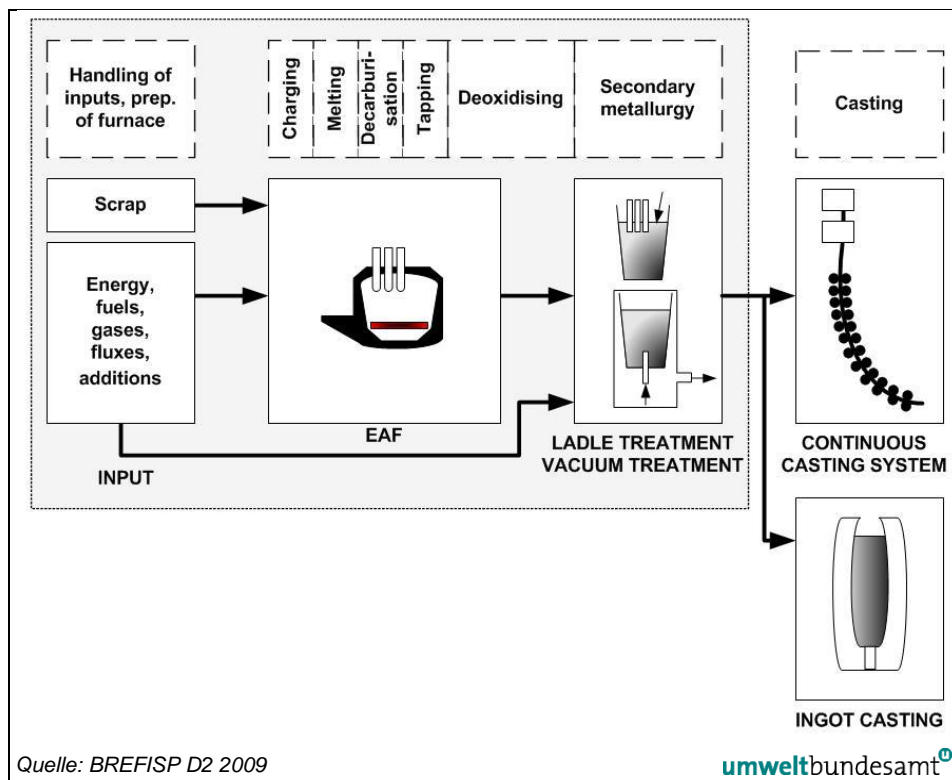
Handling of inputs, prep. of furnace

Charging

Melting

Decarburisation

Tapping

Deoxidising

Secondary metallurgy

Casting

Scrap

Energy, fuels, gases, fluxes, additions

INPUT

EAF

LADLE TREATMENT
VACUUM TREATMENT

CONTINUOUS CASTING SYSTEM

INGOT CASTING

Quelle: BREFISP D2 2009

umweltbundesamt